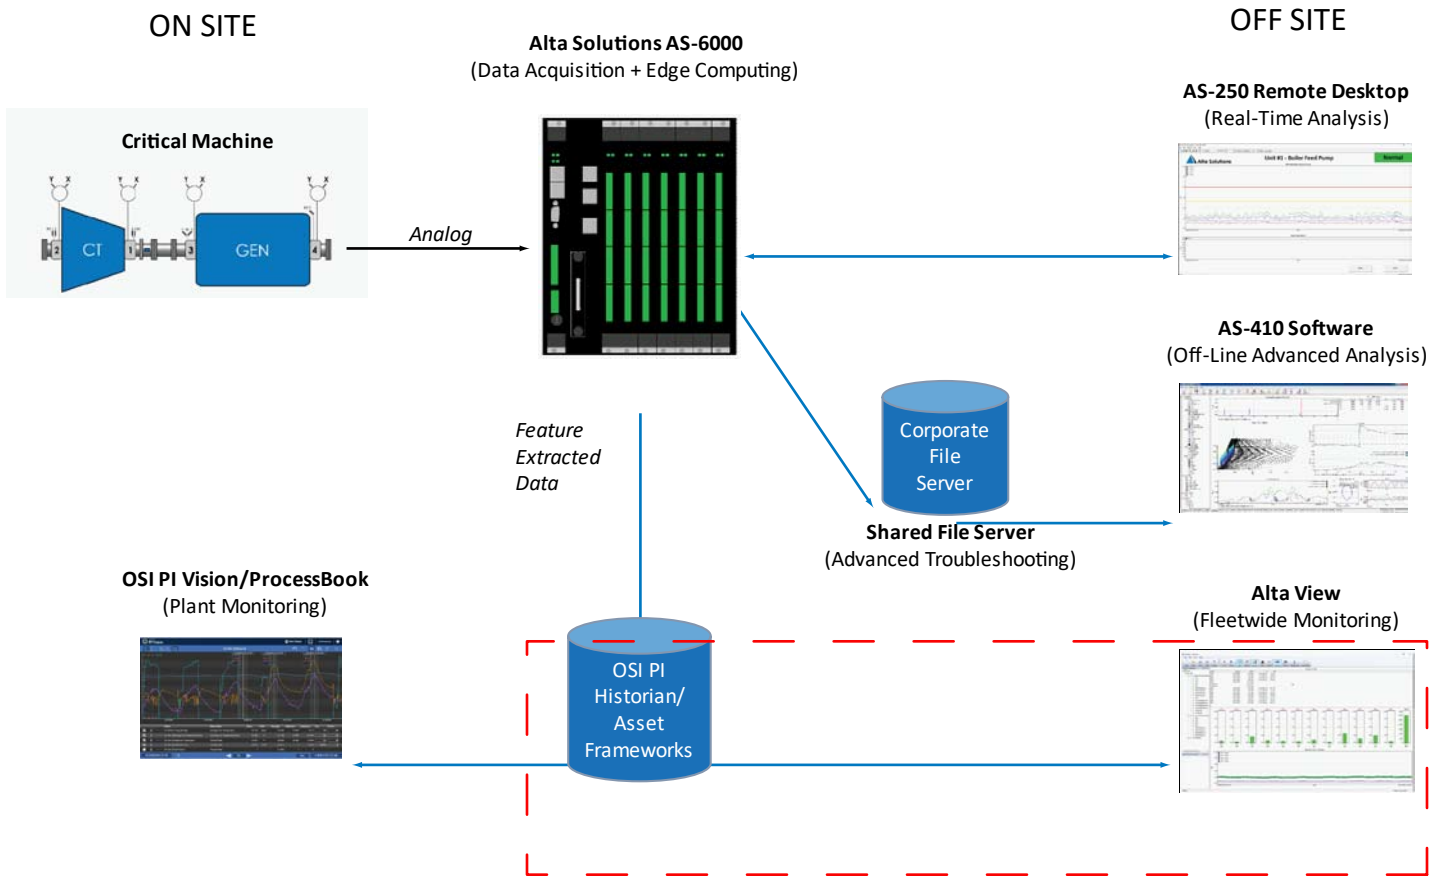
ON SITE

Alta Solutions AS-6000
(Data Acquisition + Edge Computing)

OFF SITE

Critical Machine

CT

GEN

1

2

3

4

Analog

AS-250 Remote Desktop
(Real-Time Analysis)

AS-410 Software
(Off-Line Advanced Analysis)

Feature Extracted Data

Corporate File Server

Shared File Server
(Advanced Troubleshooting)

OSI PI Vision/ProcessBook
(Plant Monitoring)

OSI PI Historian/ Asset Frameworks

Alta View
(Fleetwide Monitoring)